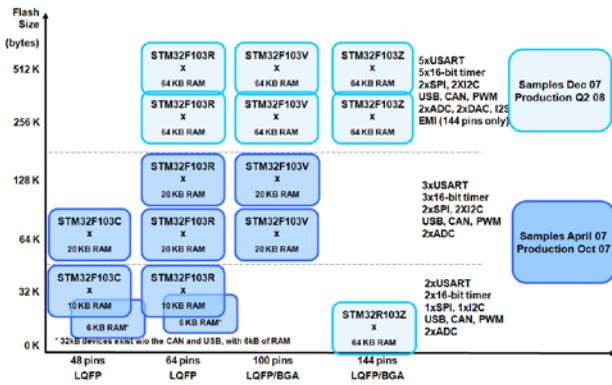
Flash Size (bytes)

512 K
256 K
128 K
64 K
32 K
0 K

STM32F103R x 64 KB RAM
STM32F103V x 64 KB RAM
STM32F103Z x 64 KB RAM

STM32F103R x 64 KB RAM
STM32F103V x 64 KB RAM
STM32F103Z x 64 KB RAM

5xUSART
5x16-bit timer
2xSPI, 2XI2C
USB, CAN, PWM
2xADC, 2xDAC, I2S
EMI (144 pins only)

Samples Dec 07
Production Q2 08

STM32F103R x 20 KB RAM
STM32F103V x 20 KB RAM

STM32F103C x 20 KB RAM
STM32F103R x 20 KB RAM
STM32F103V x 20 KB RAM

3xUSART
3x16-bit timer
2xSPI, 2XI2C
USB, CAN, PWM
2xADC

Samples April 07
Production Oct 07

STM32F103C x 10 KB RAM
6 KB RAM*
STM32F103R x 10 KB RAM
6 KB RAM*

2xUSART
2x16-bit timer
1xSPI, 1xI2C
USB, CAN, PWM
2xADC

STM32R103Z x 64 KB RAM

* 32kB devices exist w/o the CAN and USB, with 6kB of RAM

48 pins LQFP
64 pins LQFP
100 pins LQFP/BGA
144 pins LQFP/BGA